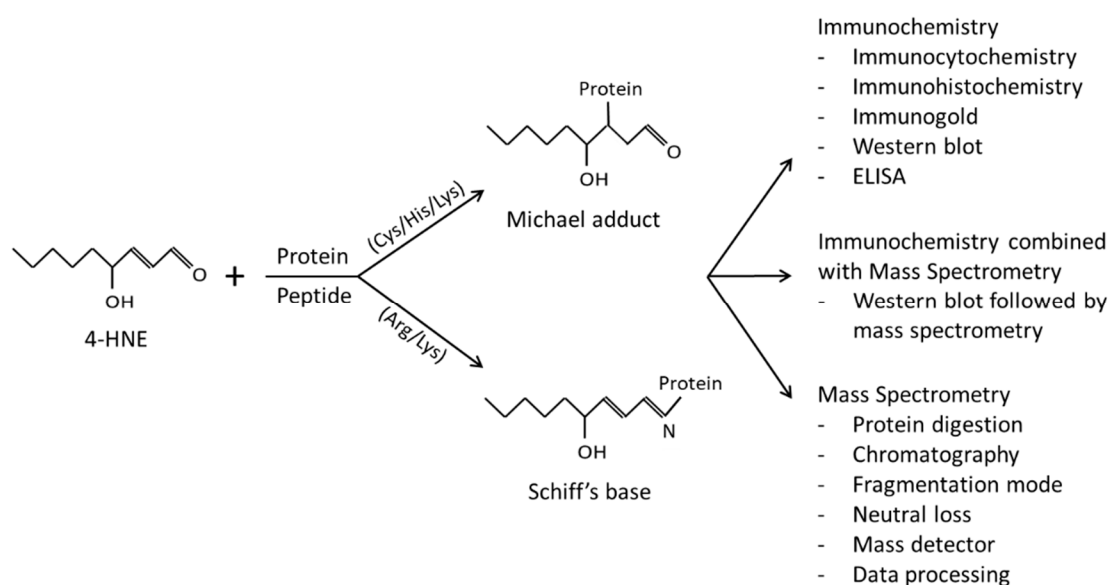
OH
O
4-HNE

+

Protein
Peptide

(Cys/His/Lys)
(Arg/Lys)

Protein
OH
O
Michael adduct

Protein
N
OH
Schiff's base

Immunochemistry
- Immunocytochemistry
- Immunohistochemistry
- Immunogold
- Western blot
- ELISA

Immunochemistry combined with Mass Spectrometry
- Western blot followed by mass spectrometry

Mass Spectrometry
- Protein digestion
- Chromatography
- Fragmentation mode
- Neutral loss
- Mass detector
- Data processing